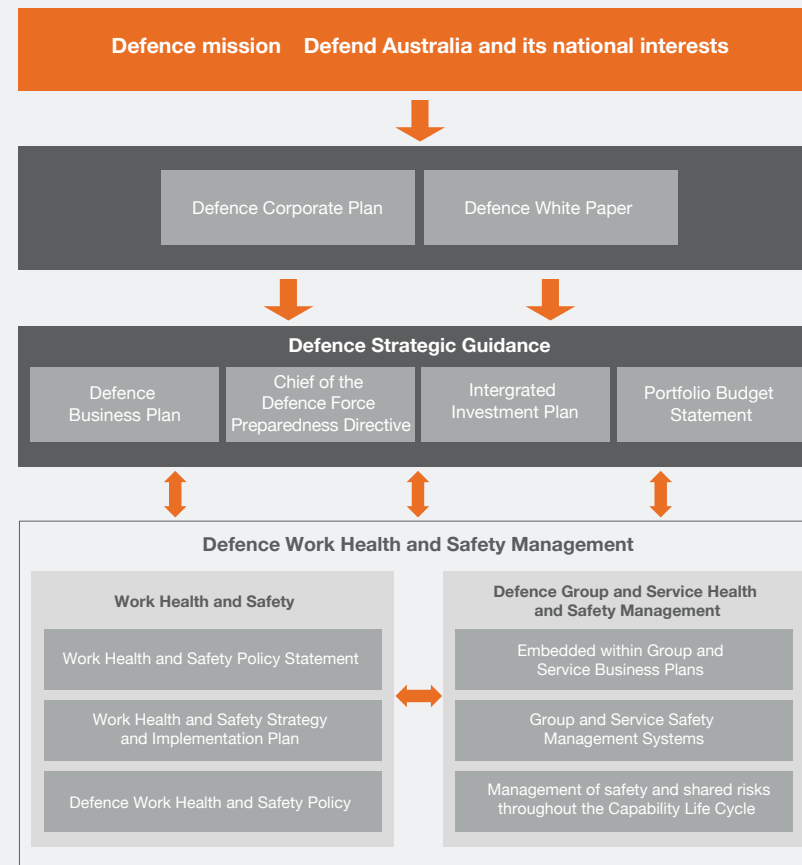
Defence mission Defend Australia and its national interests

Defence Corporate Plan

Defence White Paper

Defence Strategic Guidance

Defence Business Plan

Chief of the Defence Force Preparedness Directive

Intergrated Investment Plan

Portfolio Budget Statement

Defence Work Health and Safety Management

Work Health and Safety

Work Health and Safety Policy Statement

Work Health and Safety Strategy and Implementation Plan

Defence Work Health and Safety Policy

Defence Group and Service Health and Safety Management

Embedded within Group and Service Business Plans

Group and Service Safety Management Systems

Management of safety and shared risks throughout the Capability Life Cycle